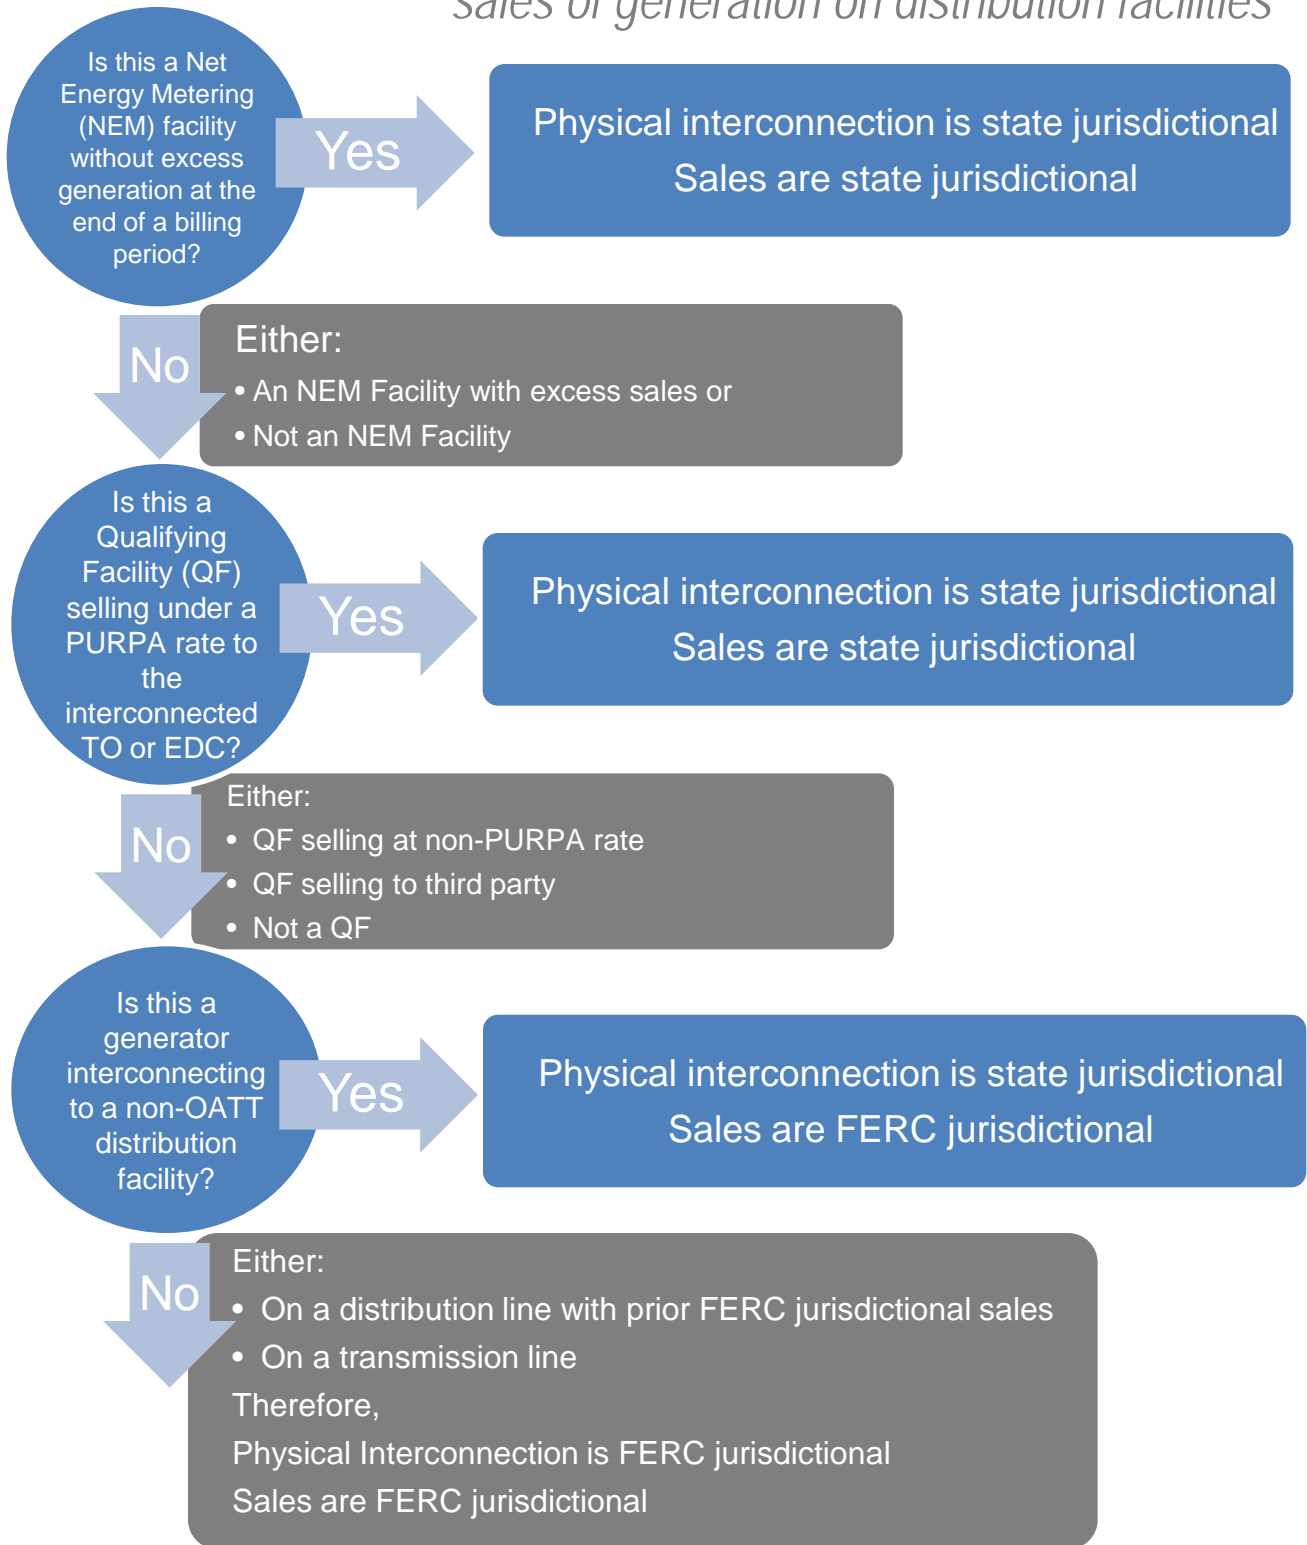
Sales of generation on distribution facilities

Is this a Net Energy Metering (NEM) facility without excess generation at the end of a billing period?

Yes

Physical interconnection is state jurisdictional
Sales are state jurisdictional

No

Either:
• An NEM Facility with excess sales or
• Not an NEM Facility

Is this a Qualifying Facility (QF) selling under a PURPA rate to the interconnected TO or EDC?

Yes

Physical interconnection is state jurisdictional
Sales are state jurisdictional

No

Either:
• QF selling at non-PURPA rate
• QF selling to third party
• Not a QF

Is this a generator interconnecting to a non-OATT distribution facility?

Yes

Physical interconnection is state jurisdictional
Sales are FERC jurisdictional

No

Either:
• On a distribution line with prior FERC jurisdictional sales
• On a transmission line
Therefore,
Physical Interconnection is FERC jurisdictional
Sales are FERC jurisdictional